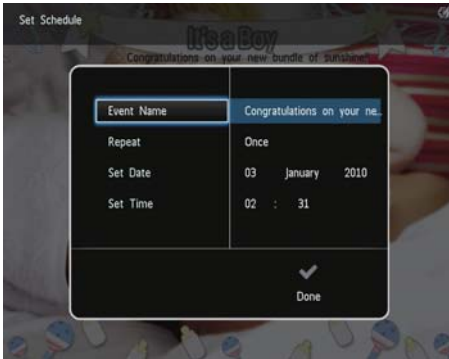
Set Schedule

It's a Boy

Congratulations on your new bundle of sunshine!

| Event Name | Congratulations on your ne... |
|---|---|
| Repeat | Once |
| Set Date | 03 January 2010 |
| Set Time | 02 : 31 |

Done